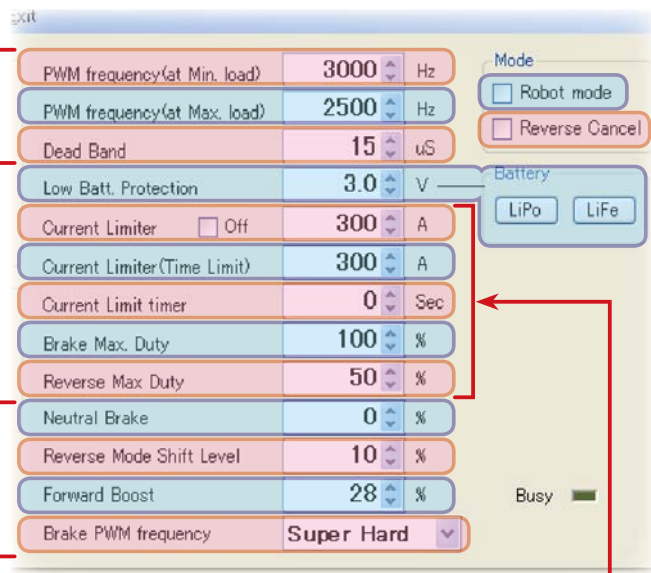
Exit

| | | |
|---|---|---|
| PWM frequency(at Min. load) | 3000 | Hz |
| PWM frequency(at Max. load) | 2500 | Hz |
| Dead Band | 15 | uS |
| Low Batt. Protection | 3.0 | V |
| Current Limiter Off | 300 | A |
| Current Limiter(Time Limit) | 300 | A |
| Current Limit timer | 0 | Sec |
| Brake Max. Duty | 100 | % |
| Reverse Max Duty | 50 | % |
| Neutral Brake | 0 | % |
| Reverse Mode Shift Level | 10 | % |
| Forward Boost | 28 | % |
| Brake PWM frequency | Super Hard | |

Mode
Robot mode
Reverse Cancel

Battery
LiPo
LiFe

Busy